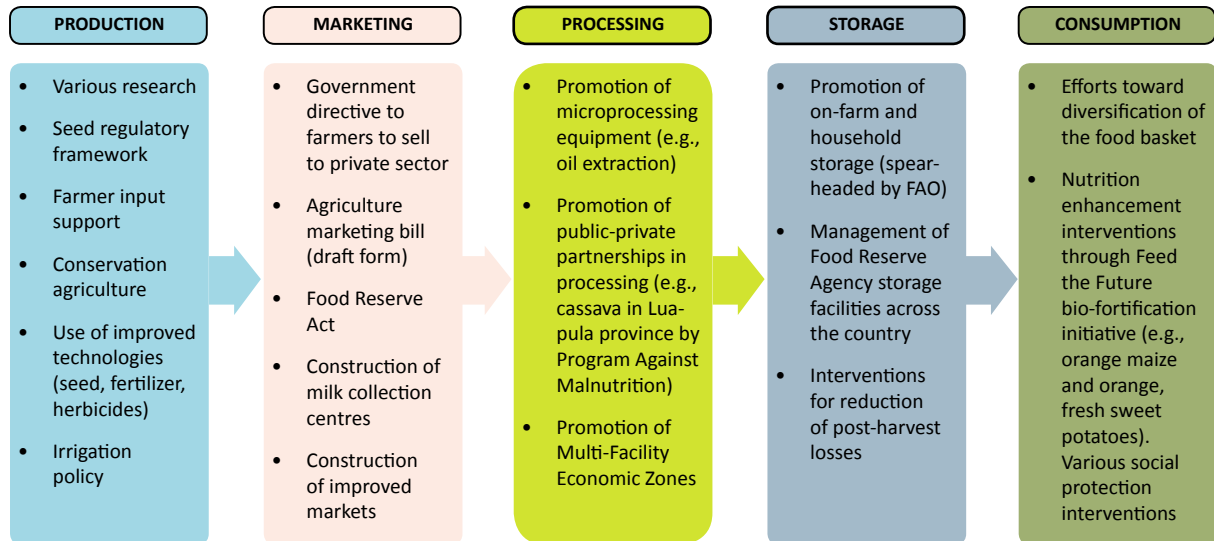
PRODUCTION

- Various research
- Seed regulatory framework
- Farmer input support
- Conservation agriculture
- Use of improved technologies (seed, fertilizer, herbicides)
- Irrigation policy

MARKETING

- Government directive to farmers to sell to private sector
- Agriculture marketing bill (draft form)
- Food Reserve Act
- Construction of milk collection centres
- Construction of improved markets

PROCESSING

- Promotion of microprocessing equipment (e.g., oil extraction)
- Promotion of public-private partnerships in processing (e.g., cassava in Luapula province by Program Against Malnutrition)
- Promotion of Multi-Facility Economic Zones

STORAGE

- Promotion of on-farm and household storage (spearheaded by FAO)
- Management of Food Reserve Agency storage facilities across the country
- Interventions for reduction of post-harvest losses

CONSUMPTION

- Efforts toward diversification of the food basket
- Nutrition enhancement interventions through Feed the Future bio-fortification initiative (e.g., orange maize and orange, fresh sweet potatoes). Various social protection interventions